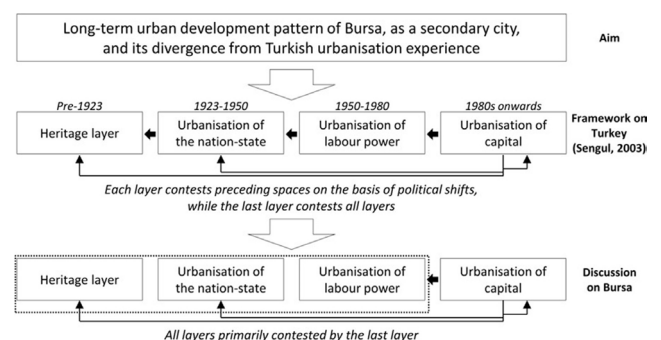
Long-term urban development pattern of Bursa, as a secondary city, and its divergence from Turkish urbanisation experience

Aim

Pre-1923

1923-1950

1950-1980

1980s onwards

Heritage layer

Urbanisation of the nation-state

Urbanisation of labour power

Urbanisation of capital

Framework on Turkey (Sengul, 2003)

Each layer contests preceding spaces on the basis of political shifts, while the last layer contests all layers

Heritage layer

Urbanisation of the nation-state

Urbanisation of labour power

Urbanisation of capital

Discussion on Bursa

All layers primarily contested by the last layer